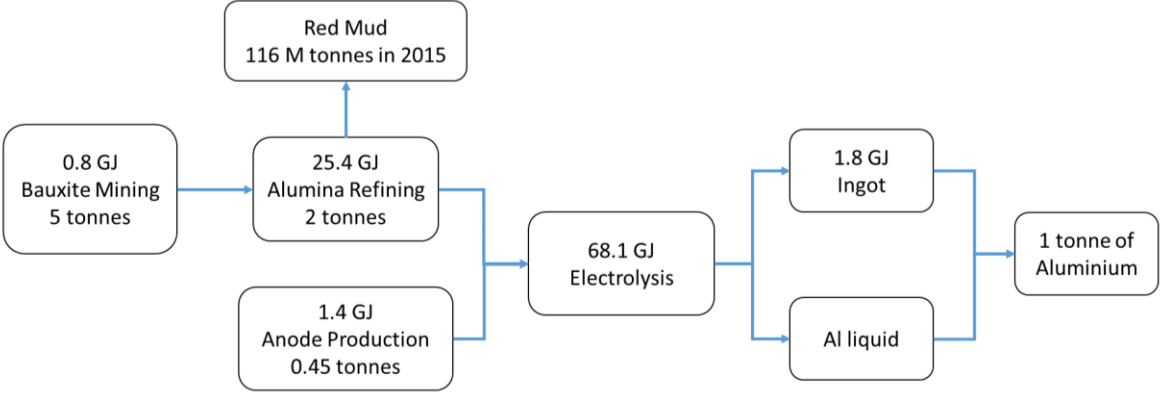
Red Mud
116 M tonnes in 2015

0.8 GJ
Bauxite Mining
5 tonnes

25.4 GJ
Alumina Refining
2 tonnes

1.4 GJ
Anode Production
0.45 tonnes

68.1 GJ
Electrolysis

1.8 GJ
Ingot

Al liquid

1 tonne of
Aluminium